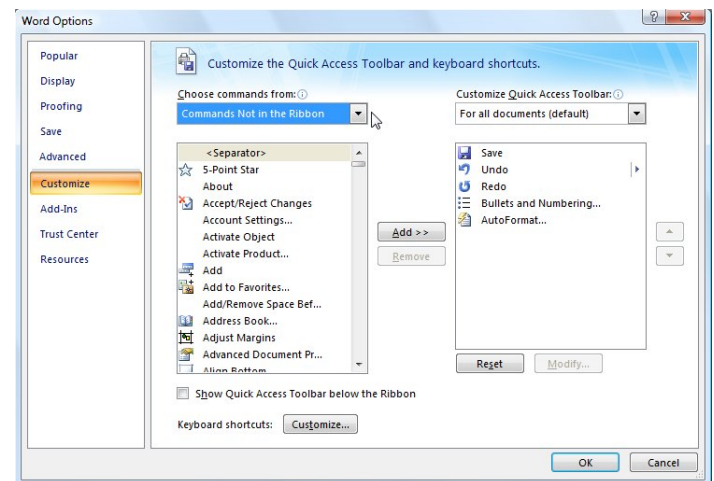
Word Options

?
x

Popular
Display
Proofing
Save
Advanced
Customize
Add-Ins
Trust Center
Resources

Customize the Quick Access Toolbar and keyboard shortcuts.

Choose commands from:
Commands Not in the Ribbon

<Separator>
5-Point Star
About
Accept/Reject Changes
Account Settings...
Activate Object
Activate Product...
Add
Add to Favorites...
Add/Remove Space Bef...
Address Book...
Adjust Margins
Advanced Document Pr...
Align Bottom

Add >>
Remove

Customize Quick Access Toolbar:
For all documents (default)

Save
Undo
Redo
Bullets and Numbering...
AutoFormat...

Reset
Modify...

Show Quick Access Toolbar below the Ribbon

Keyboard shortcuts: Customize...

OK
Cancel